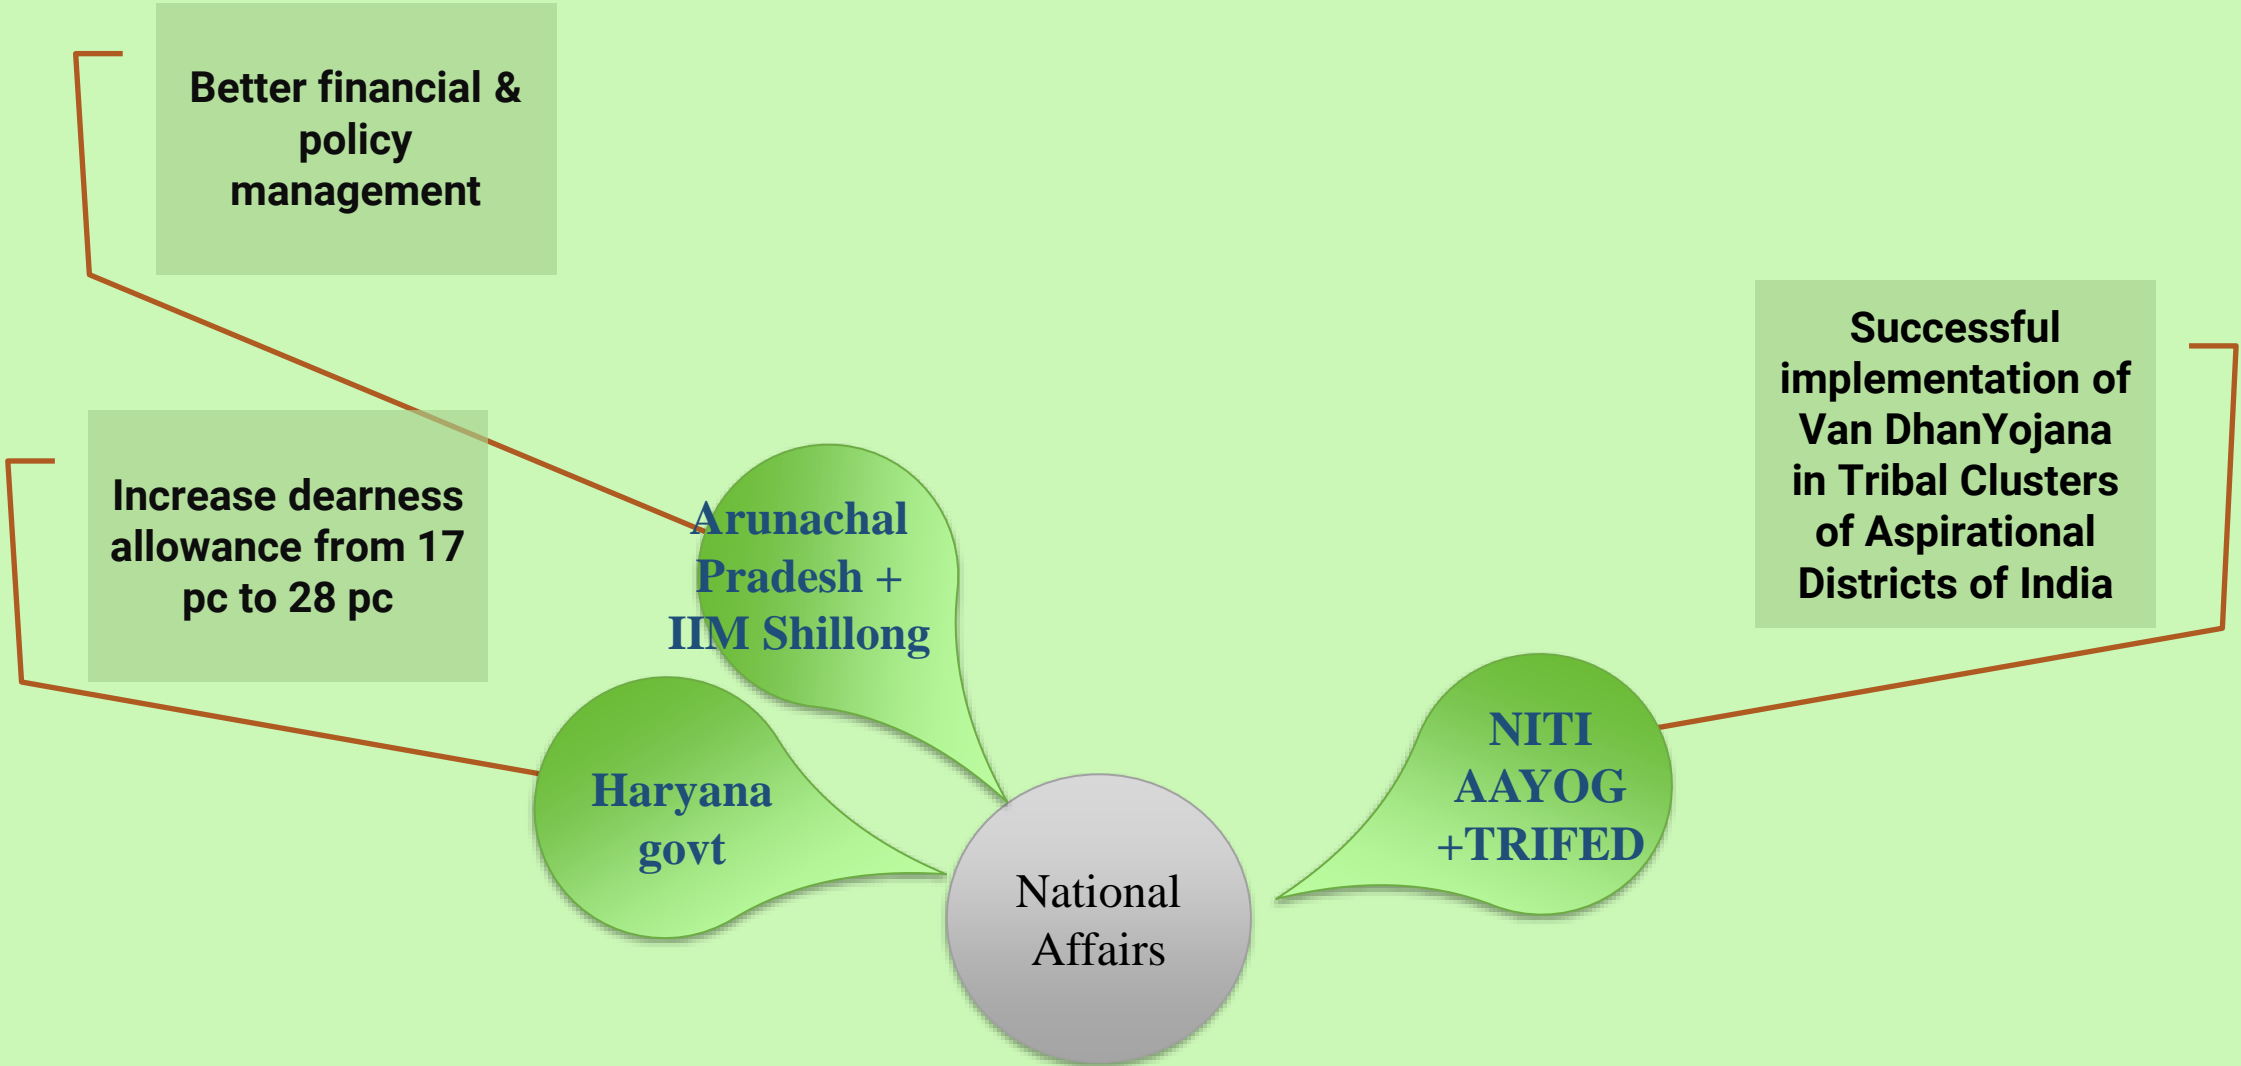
Better financial & policy management

Increase dearness allowance from 17 pc to 28 pc

Arunachal Pradesh + IIM Shillong

Haryana govt

Successful implementation of Van DhanYojana in Tribal Clusters of Aspirational Districts of India

NITI AAYOG +TRIFED

National Affairs